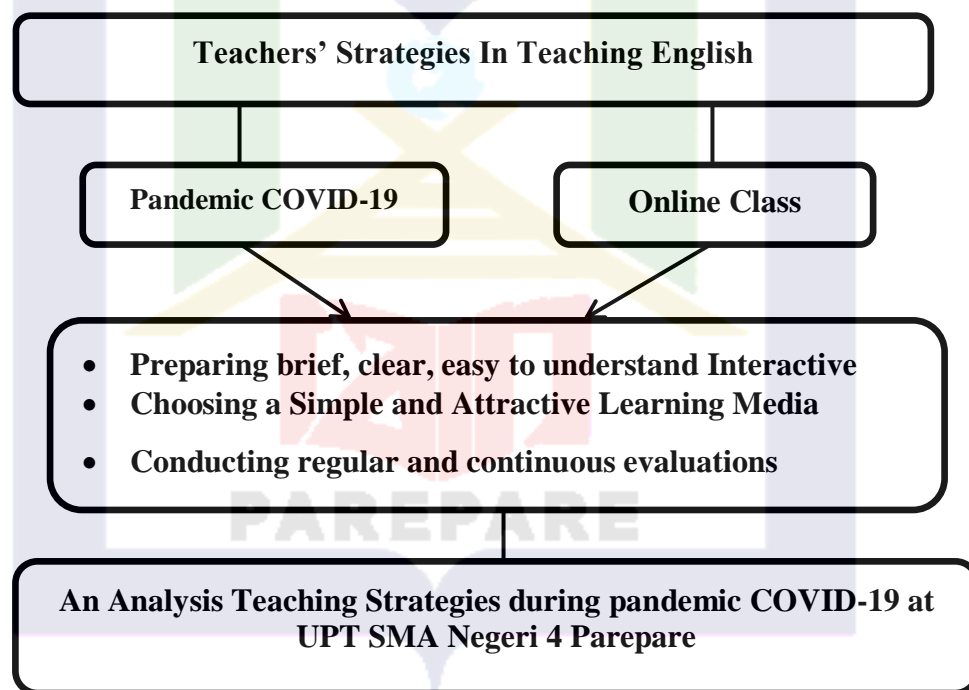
Teachers' Strategies In Teaching English

Pandemic COVID-19

Online Class

- Preparing brief, clear, easy to understand Interactive
- Choosing a Simple and Attractive Learning Media
- Conducting regular and continuous evaluations

PAREPARE

An Analysis Teaching Strategies during pandemic COVID-19 at UPT SMA Negeri 4 Parepare